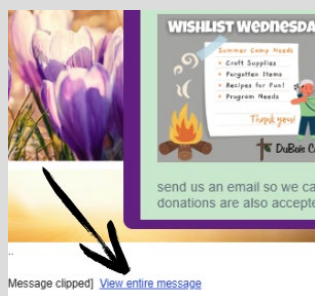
WISHLIST WEDNESDA

Summer Camp Needs
• Craft Supplies
• Forgotten Items
• Recipes for Fun!
• Program Needs

Thank you!

DuBois C

send us an email so we ca
donations are also accepte

..

Message clipped] View entire message